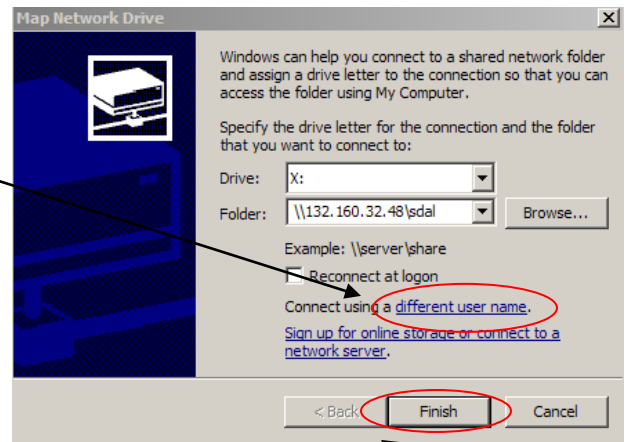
Map Network Drive

Windows can help you connect to a shared network folder and assign a drive letter to the connection so that you can access the folder using My Computer.

Specify the drive letter for the connection and the folder that you want to connect to:

Drive: X:

Folder: \\132.160.32.48\sdal

Browse...

Example: \\server\share

Reconnect at logon

Connect using a different user name.

Sign up for online storage or connect to a network server.

< Back

Finish

Cancel